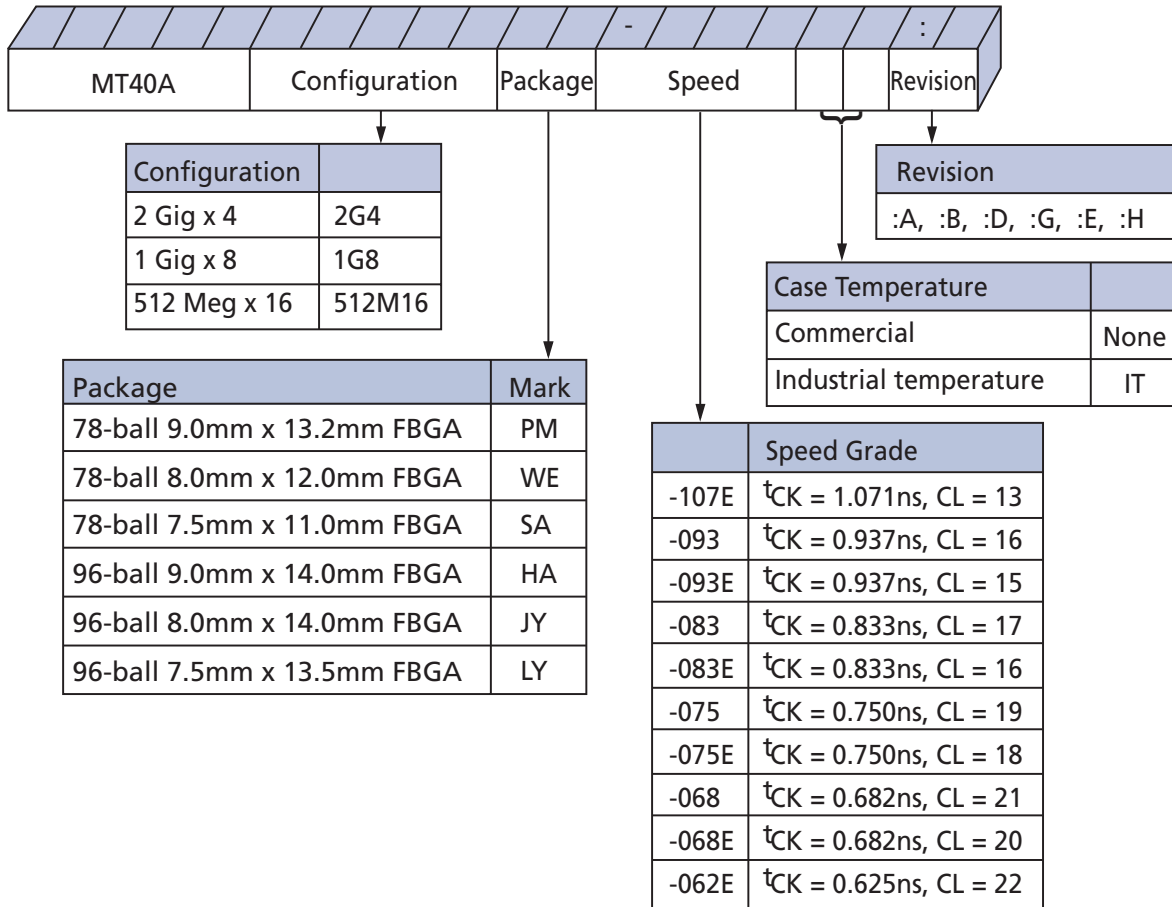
-

:

MT40A | Configuration | Package | Speed | | | Revision

| Configuration | |
|---|---|
| 2 Gig x 4 | 2G4 |
| 1 Gig x 8 | 1G8 |
| 512 Meg x 16 | 512M16 |

| Revision |
|---|
| :A, :B, :D, :G, :E, :H |

| Case Temperature | |
|---|---|
| Commercial | None |
| Industrial temperature | IT |

| Package | Mark |
|---|---|
| 78-ball 9.0mm x 13.2mm FBGA | PM |
| 78-ball 8.0mm x 12.0mm FBGA | WE |
| 78-ball 7.5mm x 11.0mm FBGA | SA |
| 96-ball 9.0mm x 14.0mm FBGA | HA |
| 96-ball 8.0mm x 14.0mm FBGA | JY |
| 96-ball 7.5mm x 13.5mm FBGA | LY |

| | Speed Grade |
|---|---|
| -107E | $^tCK$ = 1.071ns, CL = 13 |
| -093 | $^tCK$ = 0.937ns, CL = 16 |
| -093E | $^tCK$ = 0.937ns, CL = 15 |
| -083 | $^tCK$ = 0.833ns, CL = 17 |
| -083E | $^tCK$ = 0.833ns, CL = 16 |
| -075 | $^tCK$ = 0.750ns, CL = 19 |
| -075E | $^tCK$ = 0.750ns, CL = 18 |
| -068 | $^tCK$ = 0.682ns, CL = 21 |
| -068E | $^tCK$ = 0.682ns, CL = 20 |
| -062E | $^tCK$ = 0.625ns, CL = 22 |